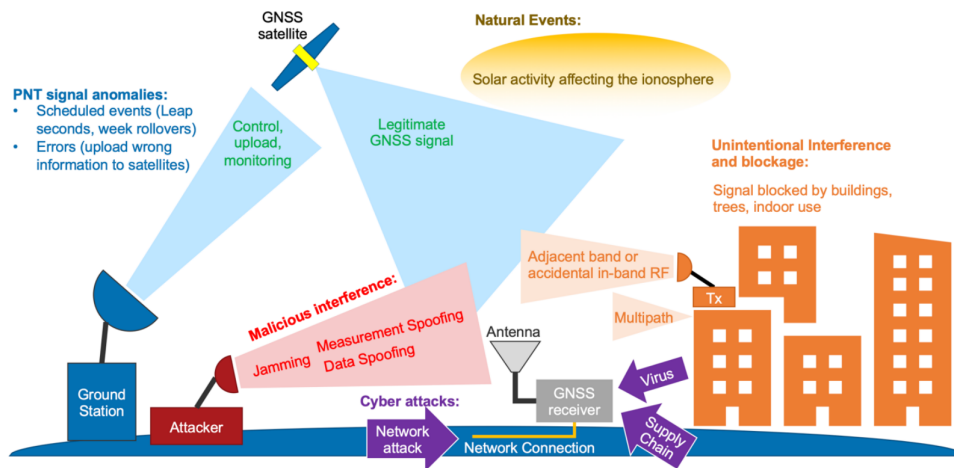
GNSS satellite

Natural Events:

Solar activity affecting the ionosphere

PNT signal anomalies:
• Scheduled events (Leap seconds, week rollovers)
• Errors (upload wrong information to satellites)

Control, upload, monitoring

Legitimate GNSS signal

Unintentional Interference and blockage:

Signal blocked by buildings, trees, indoor use

Adjacent band or accidental in-band RF

Tx

Multipath

Malicious interference:

Jamming

Measurement Spoofing

Data Spoofing

Antenna

GNSS receiver

Virus

Supply Chain

Ground Station

Attacker

Cyber attacks:

Network attack

Network Connection